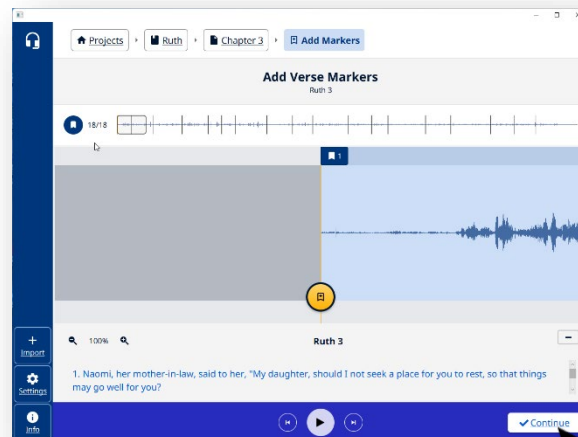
Projects
Ruth
Chapter 3
Add Markers

Add Verse Markers
Ruth 3

18/18

1

+
Import

Settings

Info

100%

Ruth 3

1. Naomi, her mother-in-law, said to her, "My daughter, should I not seek a place for you to rest, so that things may go well for you?

Continue